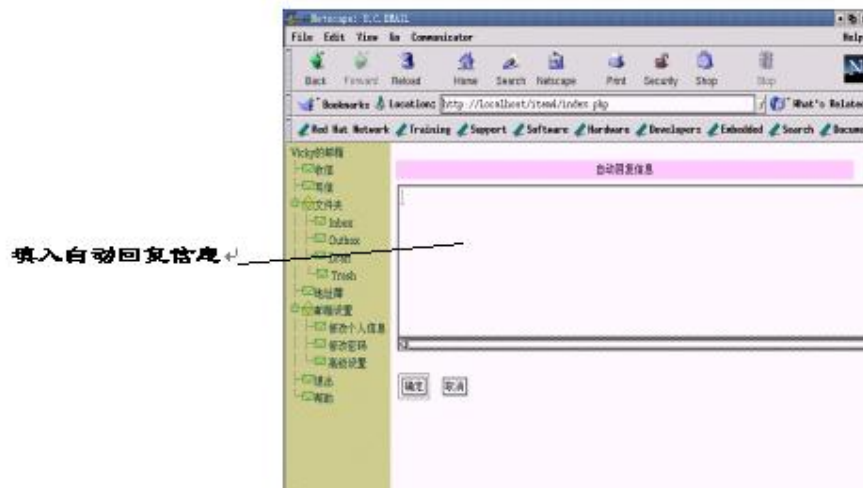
Netscape: V.C.EMAIL

File Edit View Go Communicator Help

Back Forward Reload Home Search Netscape Print Security Shop Stop

Bookmarks Location: http://localhost/item4/index.php What's Related

Red Hat Network Training Support Software Hardware Developers Embedded Search Docum

Vicky的邮箱
收信
写信
文件夹
Inbox
Outbox
Draft
Trash
地址簿
邮箱设置
修改个人信息
修改密码
高级设置
退出
帮助

自动回复信息

确定 取消

填入自动回复信息